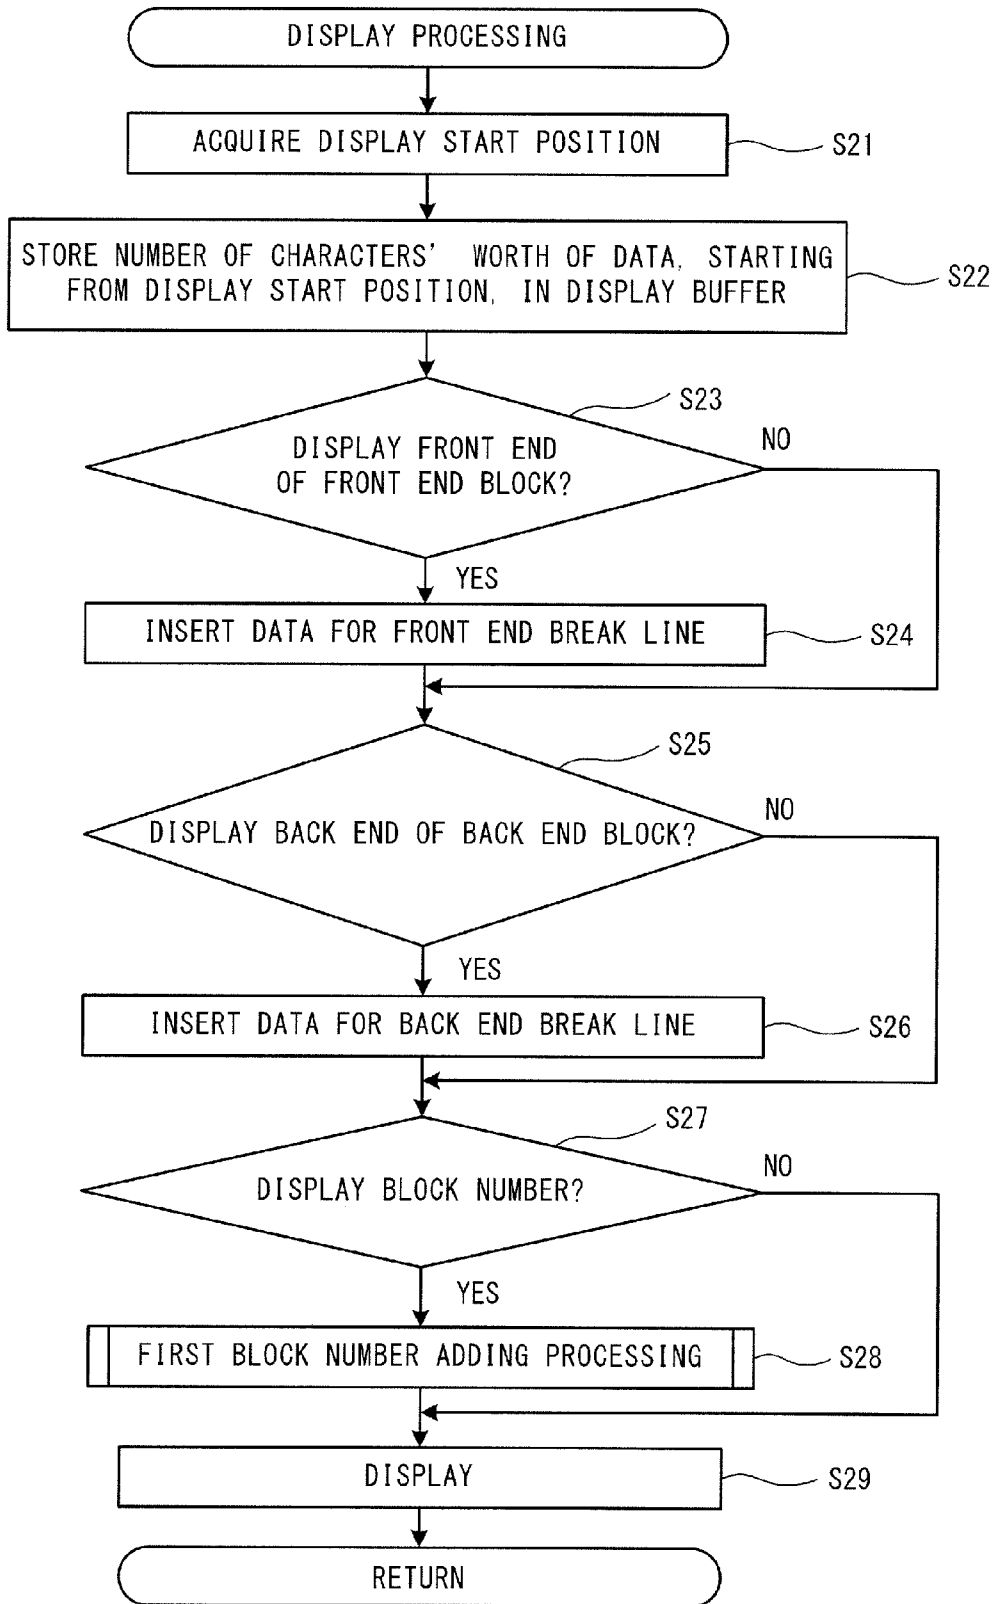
DISPLAY PROCESSING

ACQUIRE DISPLAY START POSITION

S21

STORE NUMBER OF CHARACTERS' WORTH OF DATA, STARTING FROM DISPLAY START POSITION, IN DISPLAY BUFFER

S22

S23

DISPLAY FRONT END OF FRONT END BLOCK?

NO

YES

INSERT DATA FOR FRONT END BREAK LINE

S24

S25

DISPLAY BACK END OF BACK END BLOCK?

NO

YES

INSERT DATA FOR BACK END BREAK LINE

S26

S27

DISPLAY BLOCK NUMBER?

NO

YES

FIRST BLOCK NUMBER ADDING PROCESSING

S28

DISPLAY

S29

RETURN